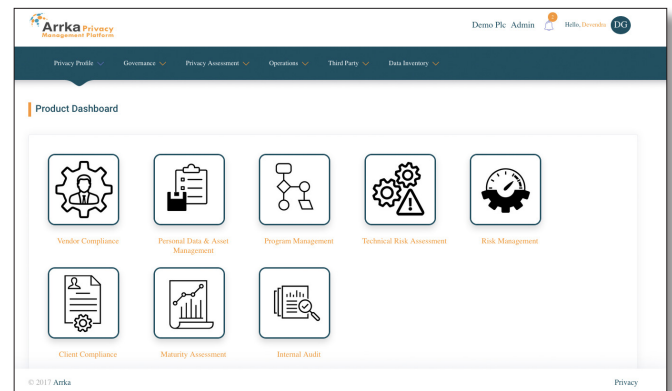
Arrka Privacy Management Platform

Demo Plc Admin 0 Hello, Devender DG

Privacy Profile Governance Privacy Assessment Operations Third Party Data Inventory

Product Dashboard

Vendor Compliance

Personal Data & Asset Management

Program Management

Technical Risk Assesment

Risk Management

Client Compliance

Maturity Assessment

Internal Audit

© 2017 Arrka

Privacy